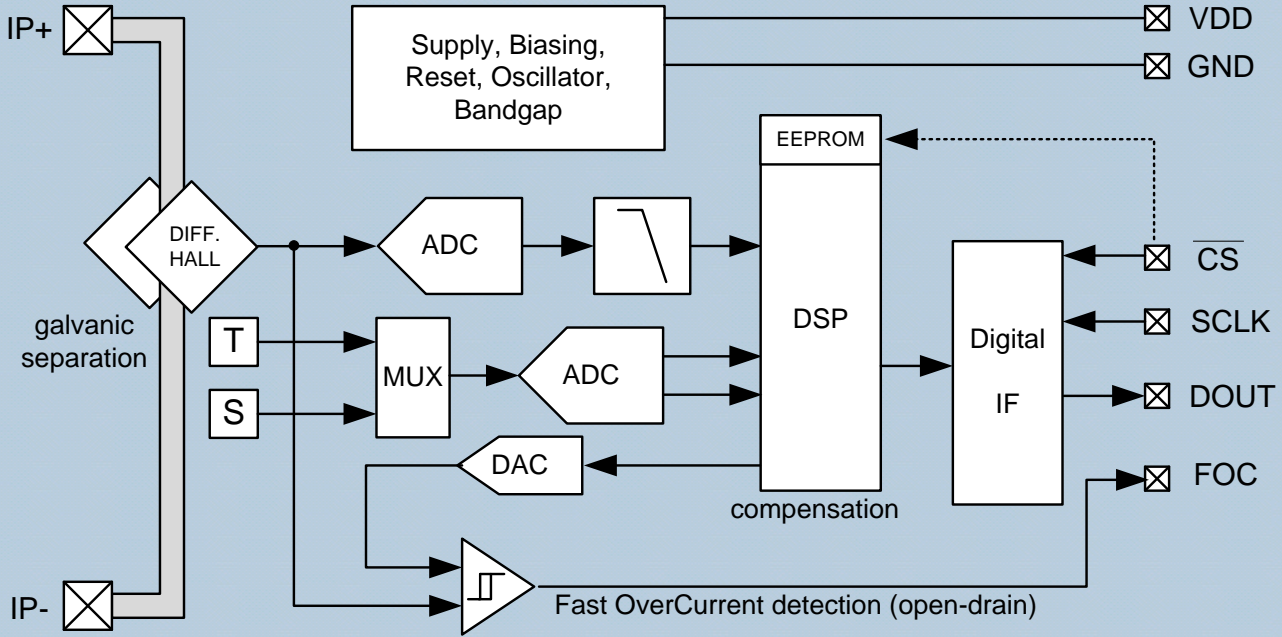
IP+

Supply, Biasing, Reset, Oscillator, Bandgap

VDD

GND

EEPROM

DIFF. HALL

ADC

$\overline{CS}$

galvanic separation

T

MUX

ADC

DSP

Digital IF

SCLK

S

DOUT

DAC

FOC

compensation

IP-

Fast OverCurrent detection (open-drain)